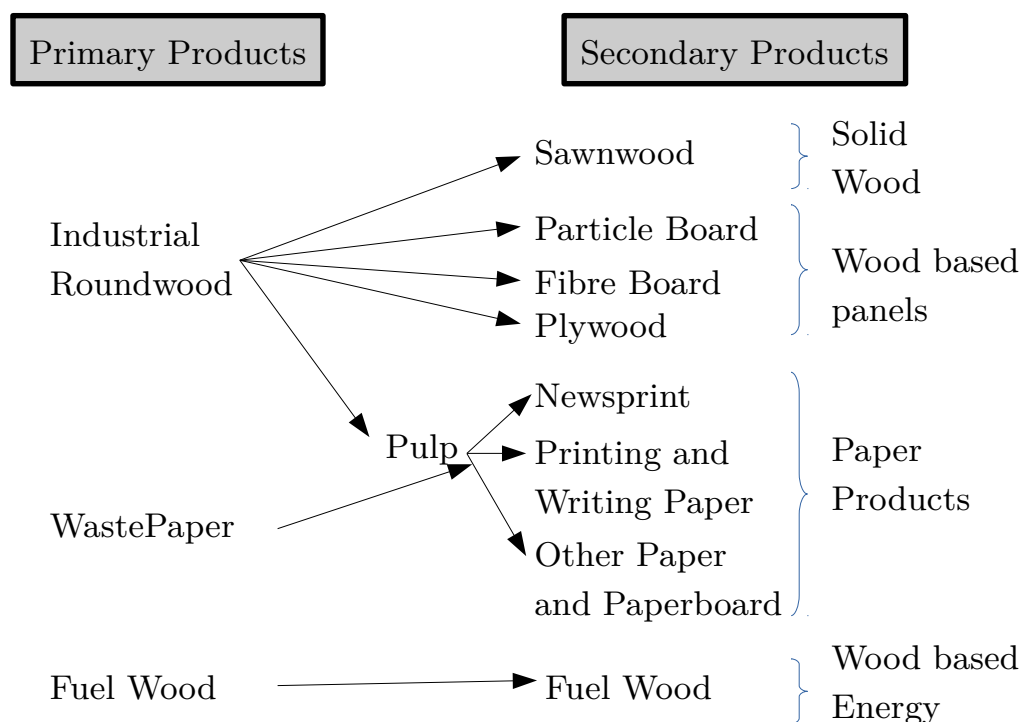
Primary Products

Secondary Products

Sawnwood

Solid Wood

Industrial Roundwood

Particle Board

Fibre Board

Plywood

Wood based panels

Newsprint

Pulp

Printing and Writing Paper

Paper Products

WastePaper

Other Paper and Paperboard

Fuel Wood

Fuel Wood

Wood based Energy